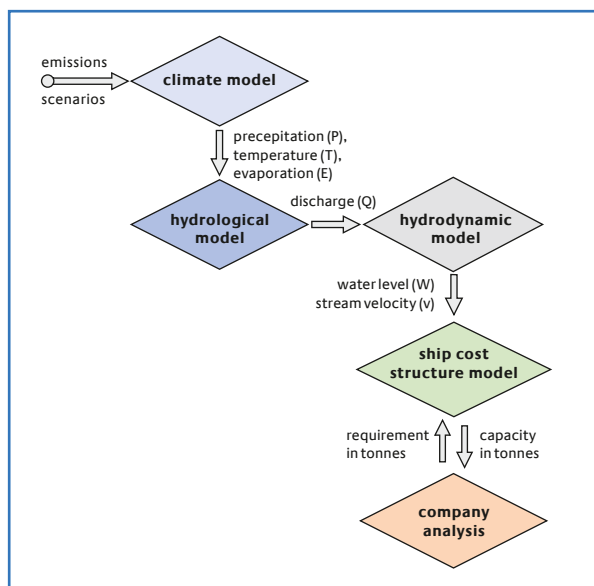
emissions scenarios

climate model

precepitation (P), temperature (T), evaporation (E)

hydrological model

discharge (Q)

hydrodynamic model

water level (W)
stream velocity (v)

ship cost structure model

requirement in tonnes

capacity in tonnes

company analysis